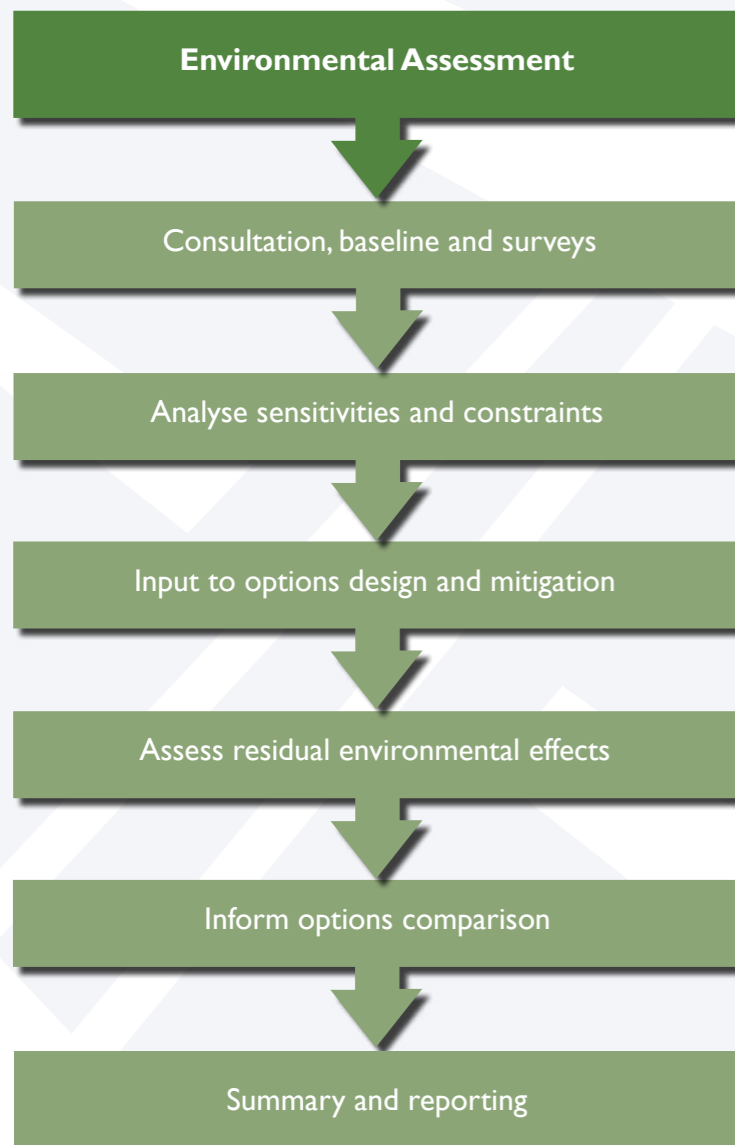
Environmental Assessment

Consultation, baseline and surveys

Analyse sensitivities and constraints

Input to options design and mitigation

Assess residual environmental effects

Inform options comparison

Summary and reporting